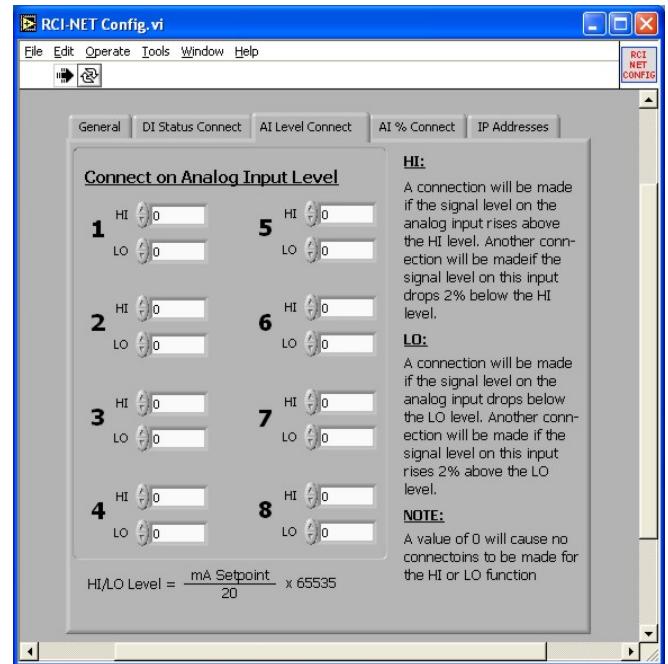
RCI-NET Config.vi

File Edit Operate Tools Window Help

RCI NET CONFIG

General | DI Status Connect | AI Level Connect | AI % Connect | IP Addresses

Connect on Analog Input Level

1 HI 0 LO 0

2 HI 0 LO 0

3 HI 0 LO 0

4 HI 0 LO 0

5 HI 0 LO 0

6 HI 0 LO 0

7 HI 0 LO 0

8 HI 0 LO 0

HI/LO Level = $\frac{\text{mA Setpoint}}{20}$ x 65535

HI:

A connection will be made if the signal level on the analog input rises above the HI level. Another connection will be madeif the signal level on this input drops 2% below the HI level.

LO:

A connection will be made if the signal level on the analog input drops below the LO level. Another connection will be made if the signal level on this input rises 2% above the LO level.

NOTE:

A value of 0 will cause no connectoins to be made for the HI or LO function